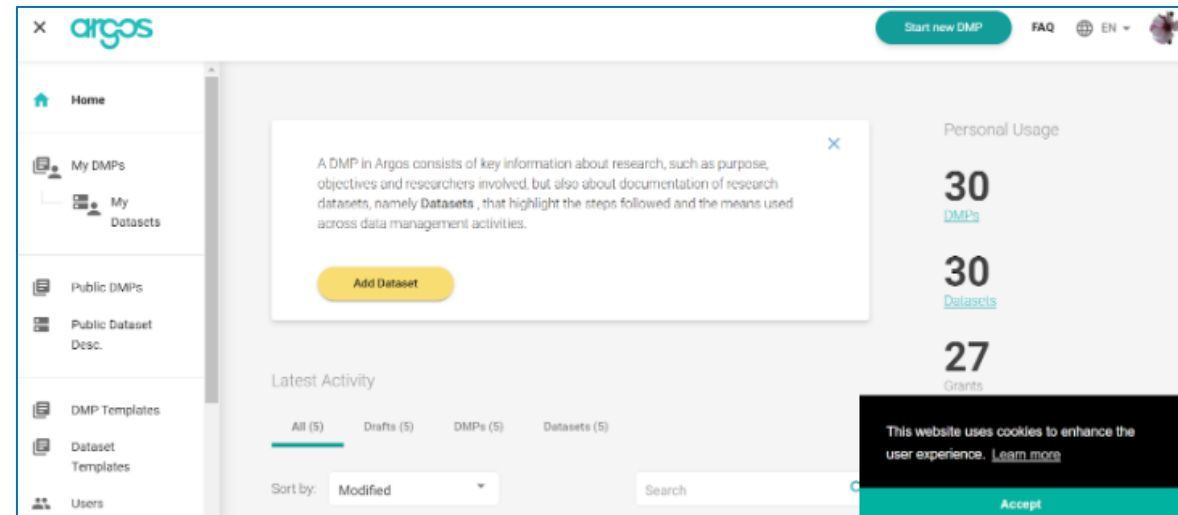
× argos

Start new DMP FAQ EN

Home

My DMPs

My Datasets

Public DMPs

Public Dataset Desc.

DMP Templates

Dataset Templates

Users

A DMP in Argos consists of key information about research, such as purpose, objectives and researchers involved, but also about documentation of research datasets, namely **Datasets** , that highlight the steps followed and the means used across data management activities.

Add Dataset

Personal Usage

30
DMPs

30
Datasets

27
Grants

Latest Activity

All (5) Drafts (5) DMPs (5) Datasets (5)

Sort by: Modified

Search

This website uses cookies to enhance the user experience. Learn more

Accept